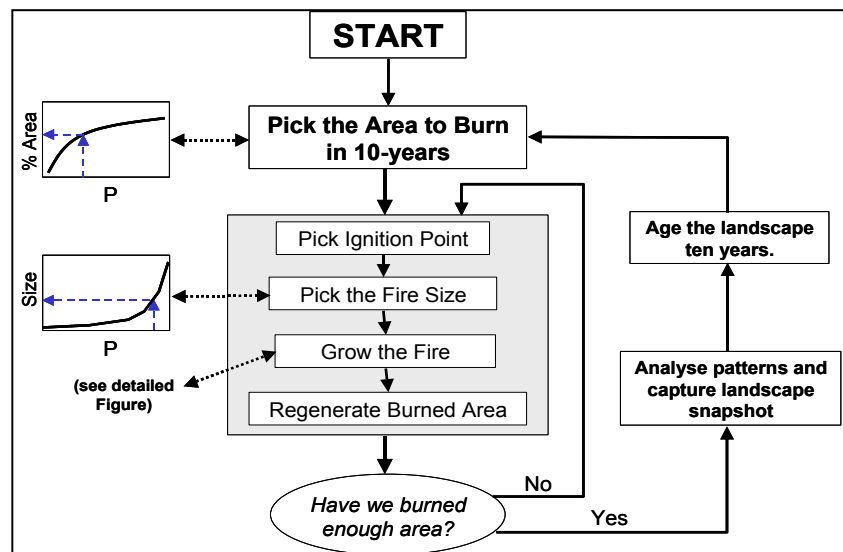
START

% Area

P

Pick the Area to Burn in 10-years

Pick Ignition Point

Size

P

Pick the Fire Size

Grow the Fire

(see detailed Figure)

Regenerate Burned Area

Have we burned enough area?

No

Yes

Age the landscape ten years.

Analyse patterns and capture landscape snapshot